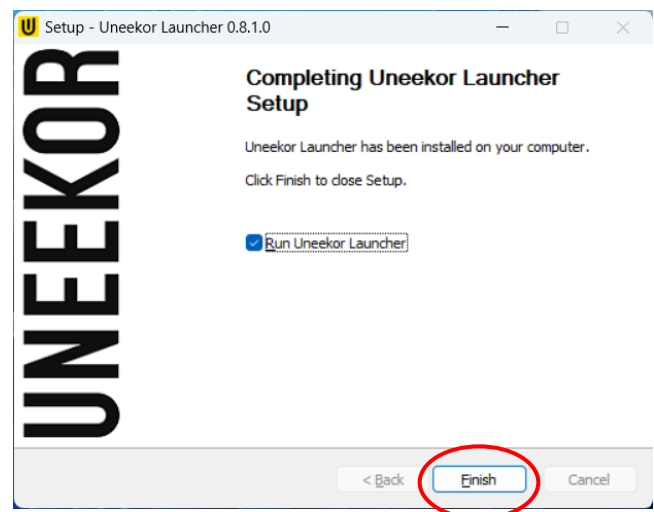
Setup - Uneekor Launcher 0.8.1.0

UNEEKOR

Completing Uneekor Launcher Setup

Uneekor Launcher has been installed on your computer.

Click Finish to close Setup.

Run Uneekor Launcher

< Back

Finish

Cancel